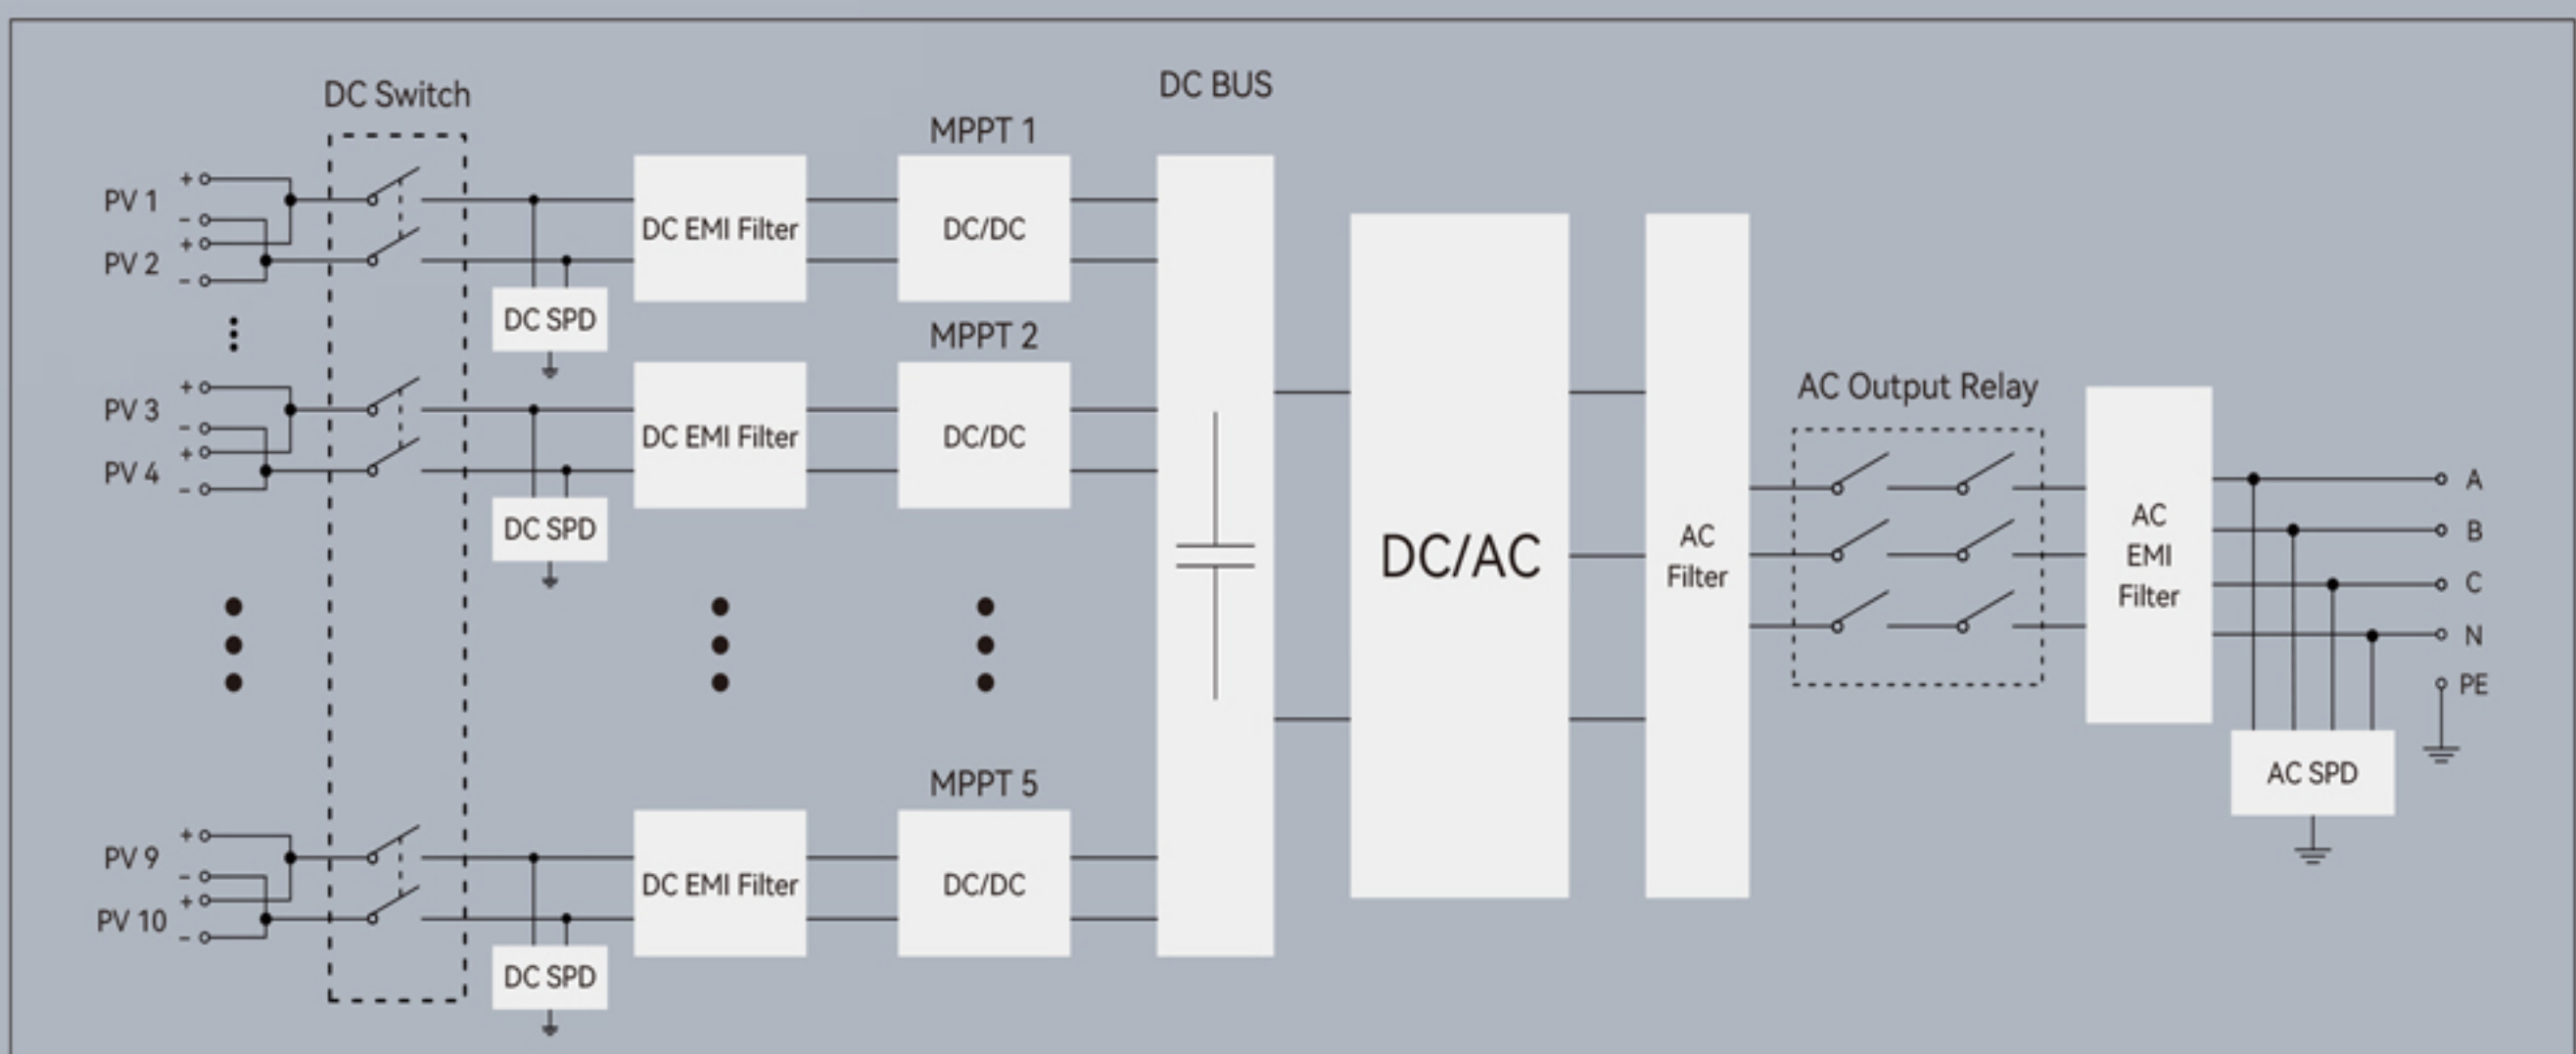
DC Switch

DC BUS

MPPT 1

PV 1

PV 2

DC EMI Filter

DC/DC

DC SPD

MPPT 2

PV 3

PV 4

DC EMI Filter

DC/DC

DC SPD

DC/AC

AC Filter

AC Output Relay

AC EMI Filter

A

B

C

N

PE

AC SPD

MPPT 5

PV 9

PV 10

DC EMI Filter

DC/DC

DC SPD